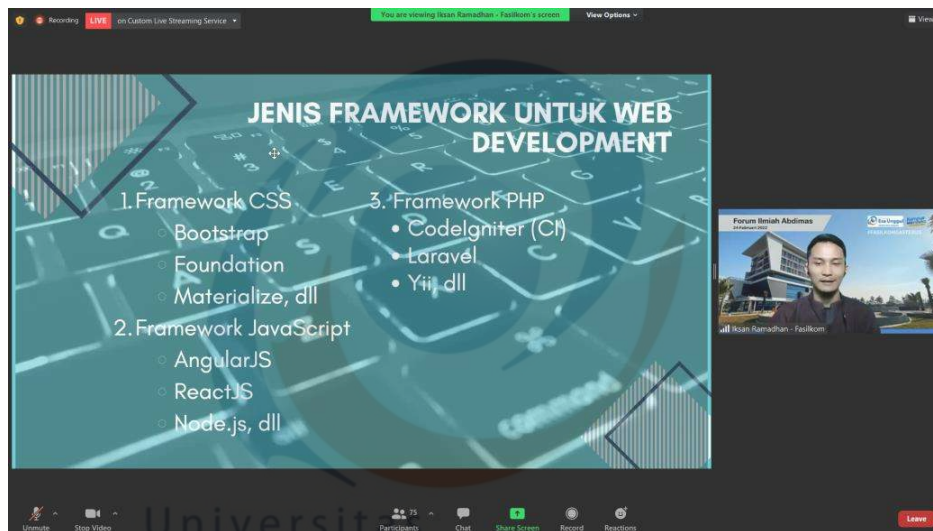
Recording LIVE on Custom Live Streaming Service

You are viewing Iksan Ramadhan - Fasilkom's screen

View Options

View

JENIS FRAMEWORK UNTUK WEB DEVELOPMENT

1. Framework CSS
Bootstrap
Foundation
Materialize, dll

2. Framework JavaScript
AngularJS
ReactJS
Node.js, dll

3. Framework PHP
• CodeIgniter (CI)
• Laravel
• Yii, dll

Forum Ilmiah Abdimas
24 Februari 2022

Esa Unggul

Iksan Ramadhan - Fasilkom

Unmute Stop Video Participants 75 Chat Share Screen Record Reactions Leave

Universit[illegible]